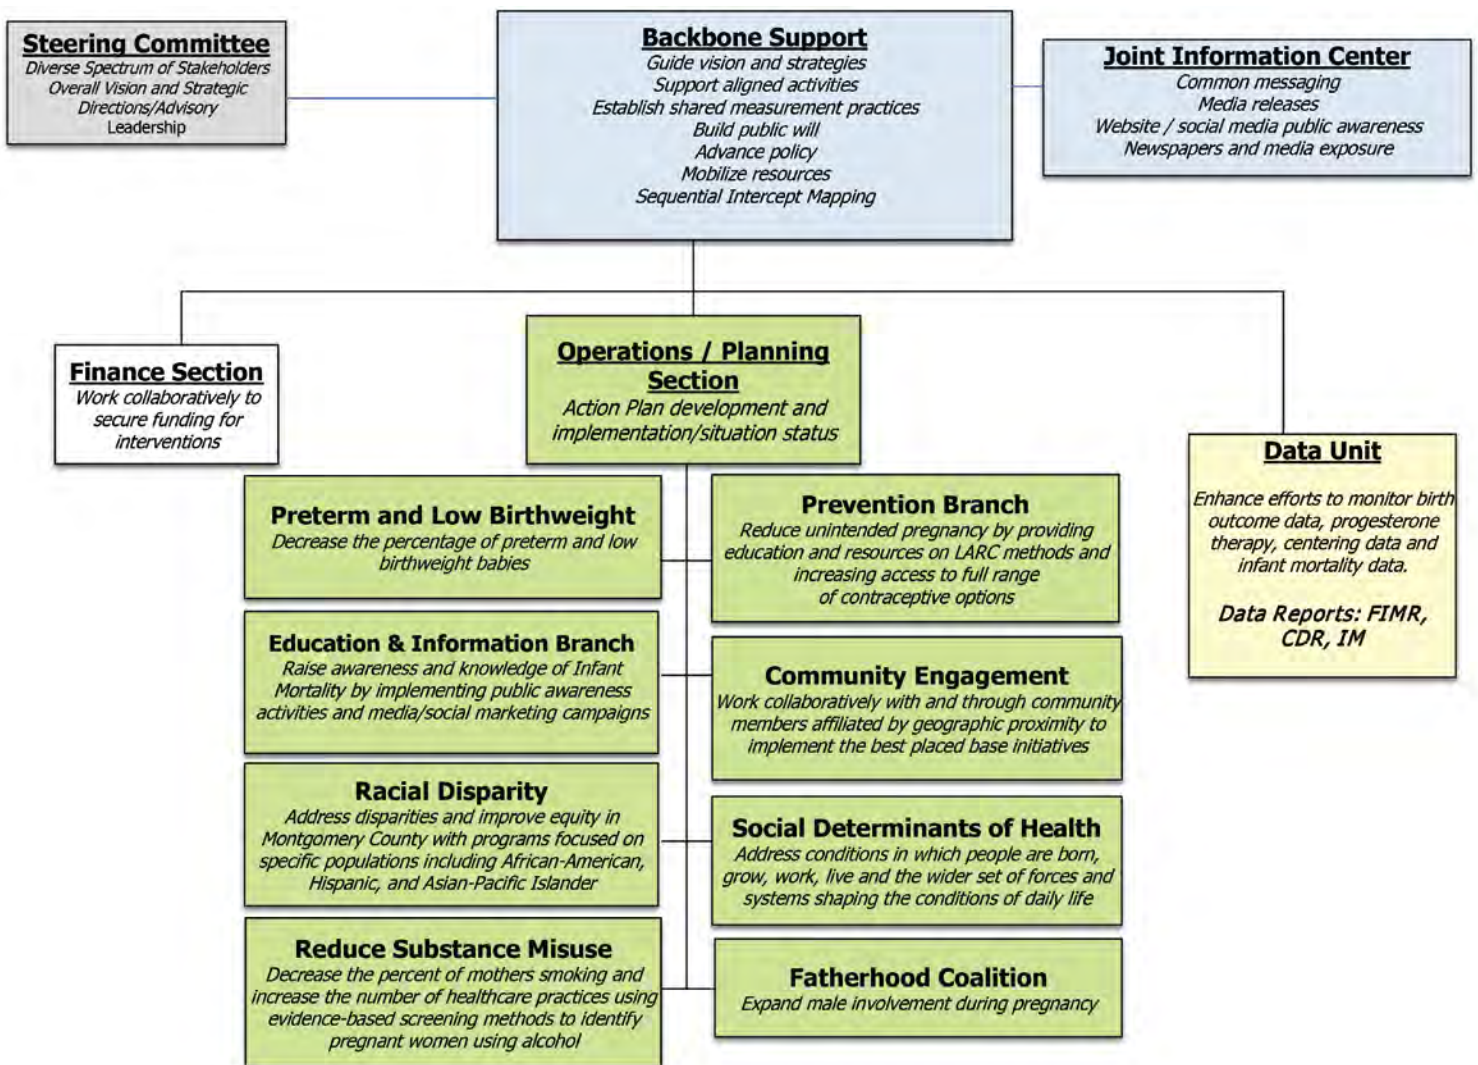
Steering Committee
Diverse Spectrum of Stakeholders
Overall Vision and Strategic Directions/Advisory
Leadership

Backbone Support
Guide vision and strategies
Support aligned activities
Establish shared measurement practices
Build public will
Advance policy
Mobilize resources
Sequential Intercept Mapping

Joint Information Center
Common messaging
Media releases
Website / social media public awareness
Newspapers and media exposure

Finance Section
Work collaboratively to secure funding for interventions

Operations / Planning Section
Action Plan development and implementation/situation status

Data Unit
Enhance efforts to monitor birth outcome data, progesterone therapy, centering data and infant mortality data.

Data Reports: FIMR, CDR, IM

Preterm and Low Birthweight
Decrease the percentage of preterm and low birthweight babies

Prevention Branch
Reduce unintended pregnancy by providing education and resources on LARC methods and increasing access to full range of contraceptive options

Education & Information Branch
Raise awareness and knowledge of Infant Mortality by implementing public awareness activities and media/social marketing campaigns

Community Engagement
Work collaboratively with and through community members affiliated by geographic proximity to implement the best placed base initiatives

Racial Disparity
Address disparities and improve equity in Montgomery County with programs focused on specific populations including African-American, Hispanic, and Asian-Pacific Islander

Social Determinants of Health
Address conditions in which people are born, grow, work, live and the wider set of forces and systems shaping the conditions of daily life

Reduce Substance Misuse
Decrease the percent of mothers smoking and increase the number of healthcare practices using evidence-based screening methods to identify pregnant women using alcohol

Fatherhood Coalition
Expand male involvement during pregnancy